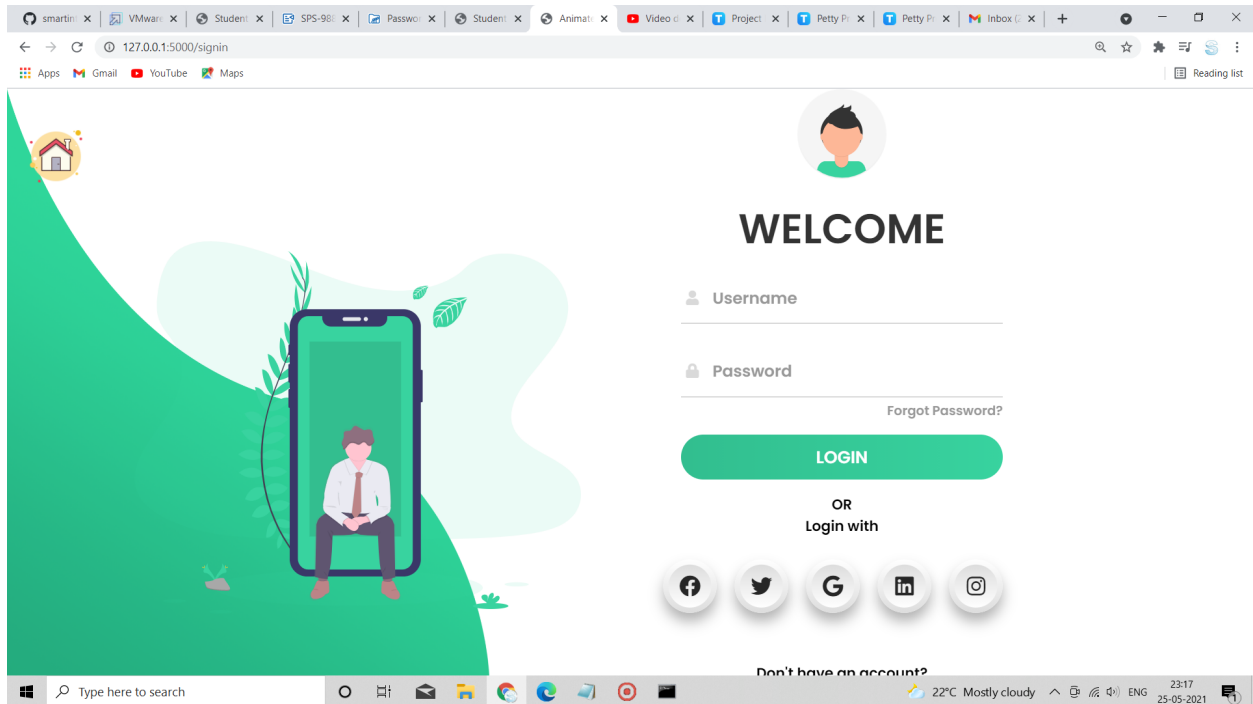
smartin ×
VMware ×
Student ×
SPS-988 ×
Passwo ×
Student ×
Animat ×
Video d ×
Project ×
Petty Pr ×
Petty Pr ×
Inbox ×
+

127.0.0.1:5000/signin

Apps Gmail YouTube Maps
Reading list

WELCOME

Username

Password

Forgot Password?

LOGIN

OR
Login with

Don't have an account?

Type here to search
22°C Mostly cloudy ENG 23:17 25-05-2021